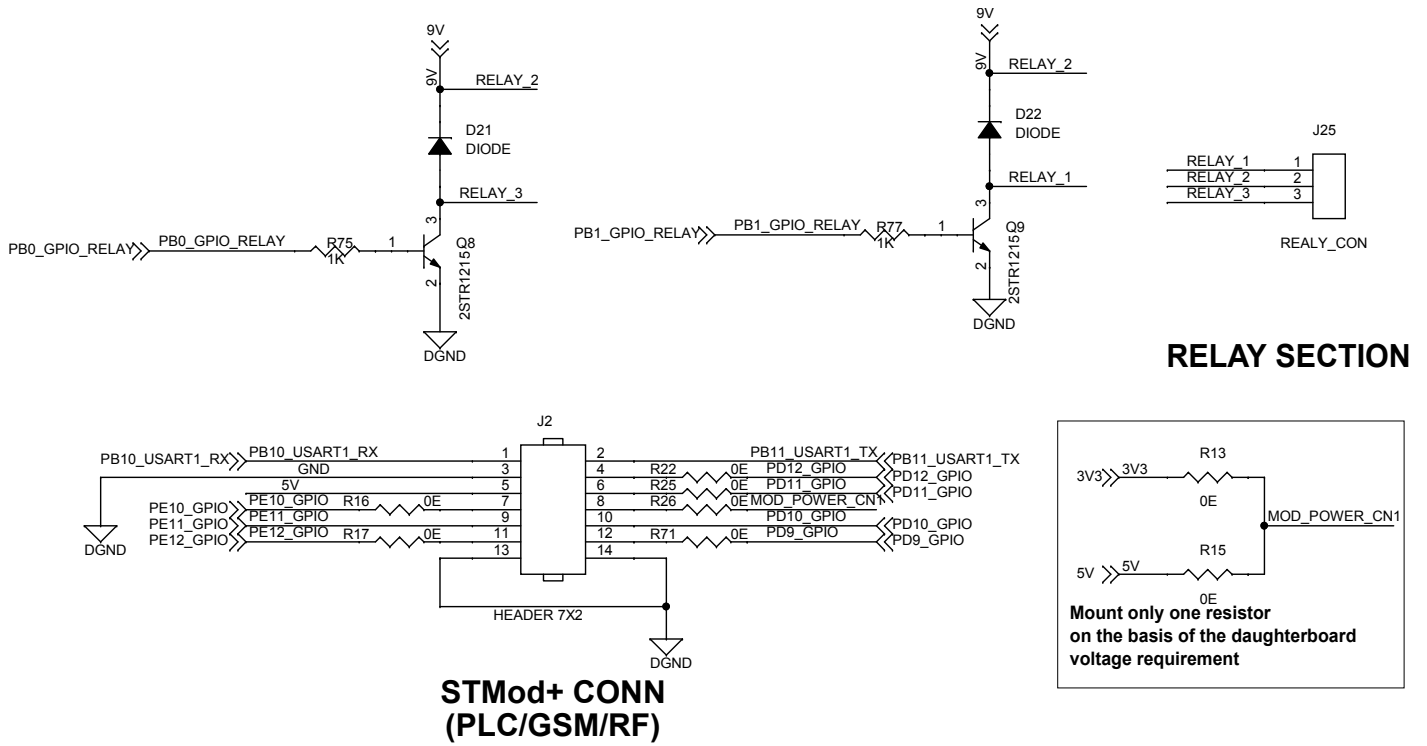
9V
9V
RELAY_2
D21
DIODE
RELAY_3
3
PB0_GPIO_RELAY
PB0_GPIO_RELAY
R75
1K
1
Q8
2
2STR1215
DGND

9V
9V
RELAY_2
D22
DIODE
RELAY_1
3
PB1_GPIO_RELAY
PB1_GPIO_RELAY
R77
1K
1
Q9
2
2STR1215
DGND

J25
RELAY_1 1
RELAY_2 2
RELAY_3 3
REALY_CON

RELAY SECTION

J2
PB10_USART1_RX
PB10_USART1_RX 1
GND 3
5V 5
PE10_GPIO
PE10_GPIO R16 0E 7
PE11_GPIO
PE11_GPIO 9
PE12_GPIO
PE12_GPIO R17 0E 11
13
DGND
2 PB11_USART1_TX
PB11_USART1_TX
4 R22 0E PD12_GPIO
PD12_GPIO
6 R25 0E PD11_GPIO
PD11_GPIO
8 R26 0E MOD_POWER_CN1
10 PD10_GPIO
PD10_GPIO
12 R71 0E PD9_GPIO
PD9_GPIO
14
HEADER 7X2
DGND

STMod+ CONN
(PLC/GSM/RF)

3V3
3V3
R13
0E
MOD_POWER_CN1
5V
5V
R15
0E
Mount only one resistor
on the basis of the daughterboard
voltage requirement